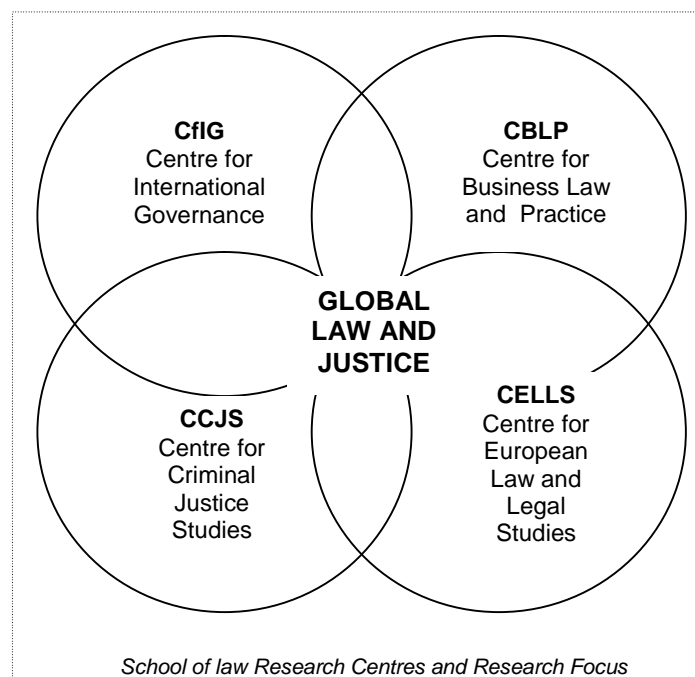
**CfIG**
Centre for International Governance

**CBLP**
Centre for Business Law and Practice

**GLOBAL LAW AND JUSTICE**

**CCJS**
Centre for Criminal Justice Studies

**CELLS**
Centre for European Law and Legal Studies

*School of law Research Centres and Research Focus*